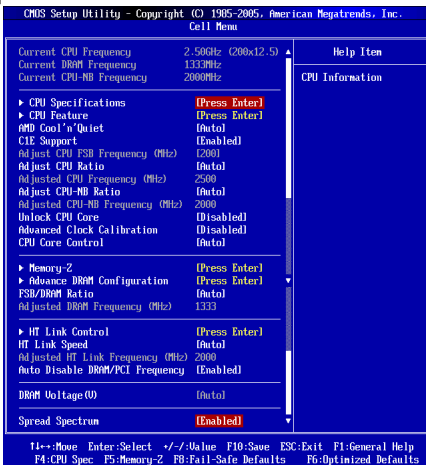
CMOS Setup Utility - Copyright (C) 1985-2005, American Megatrends, Inc.
Cell Menu

| | | Help Item |
|---|---|---|
| Current CPU Frequency | 2.50GHz (200x12.5) | CPU Information |
| Current DRAM Frequency | 1333MHz | |
| Current CPU-NB Frequency | 2000MHz | |
| ▶ CPU Specifications | [Press Enter] | |
| ▶ CPU Feature | [Press Enter] | |
| AMD Cool'n'Quiet | [Auto] | |
| C1E Support | [Enabled] | |
| Adjust CPU FSB Frequency (MHz) | [200] | |
| Adjust CPU Ratio | [Auto] | |
| Adjusted CPU Frequency (MHz) | 2500 | |
| Adjust CPU-NB Ratio | [Auto] | |
| Adjusted CPU-NB Frequency (MHz) | 2000 | |
| Unlock CPU Core | [Disabled] | |
| Advanced Clock Calibration | [Disabled] | |
| CPU Core Control | [Auto] | |
| ▶ Memory-Z | [Press Enter] | |
| ▶ Advance DRAM Configuration | [Press Enter] | |
| FSB/DRAM Ratio | [Auto] | |
| Adjusted DRAM Frequency (MHz) | 1333 | |
| ▶ HT Link Control | [Press Enter] | |
| HT Link Speed | [Auto] | |
| Adjusted HT Link Frequency (MHz) | 2000 | |
| Auto Disable DRAM/PCI Frequency | [Enabled] | |
| DRAM Voltage(V) | [Auto] | |
| Spread Spectrum | [Enabled] | |

↑↓←→:Move Enter:Select +/-/:Value F10:Save ESC:Exit F1:General Help
F4:CPU Spec F5:Memory-Z F8:Fail-Safe Defaults F6:Optimized Defaults